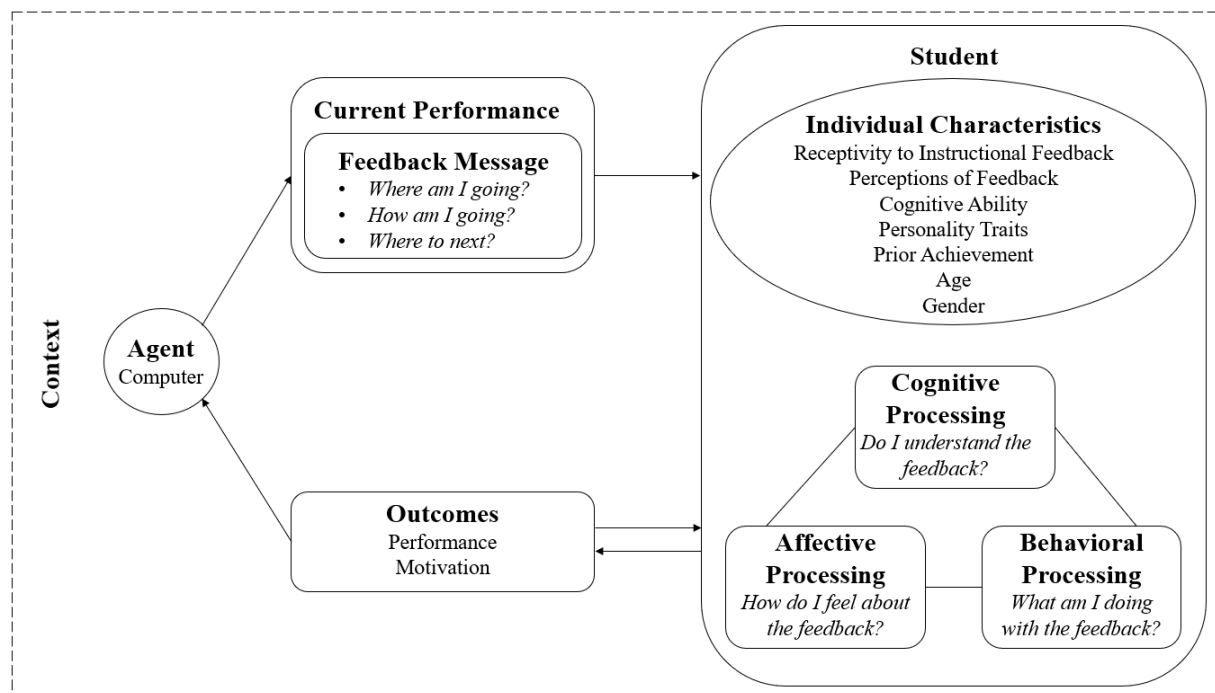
Context

Agent
Computer

Current Performance

Feedback Message
- Where am I going?
- How am I going?
- Where to next?

Outcomes
Performance
Motivation

Student

Individual Characteristics
Receptivity to Instructional Feedback
Perceptions of Feedback
Cognitive Ability
Personality Traits
Prior Achievement
Age
Gender

Cognitive Processing
Do I understand the feedback?

Affective Processing
How do I feel about the feedback?

Behavioral Processing
What am I doing with the feedback?